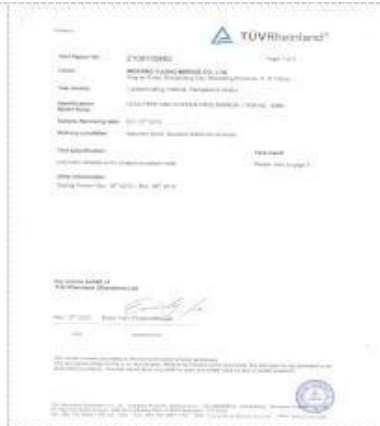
TÜVRheinland®

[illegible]

Test Report No.: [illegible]

Client: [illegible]

Test Item(s): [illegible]

Identification/ Model Number: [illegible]

Sample Receiving date: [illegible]

Testing Location: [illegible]

Test Specification:

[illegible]

Test result:

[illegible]

Other Information:

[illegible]

For and on behalf of TÜV Rheinland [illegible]

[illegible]

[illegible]